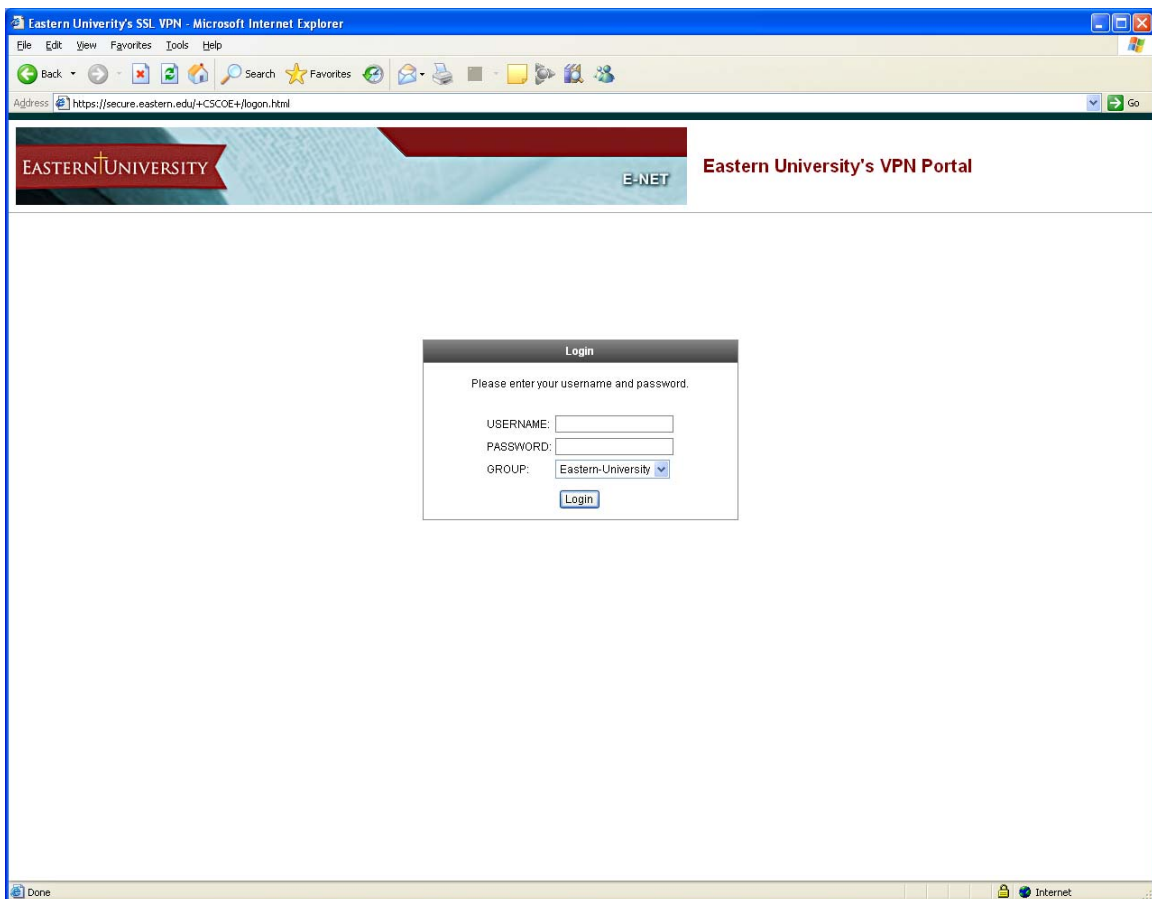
Eastern Univerity's SSL VPN - Microsoft Internet Explorer

File Edit View Favorites Tools Help

Back Search Favorites

Address https://secure.eastern.edu/+CSCOE+/logon.html

Go

EASTERN UNIVERSITY

E-NET

Eastern University's VPN Portal

Login

Please enter your username and password.

USERNAME:

PASSWORD:

GROUP: Eastern-University

Login

Done

Internet